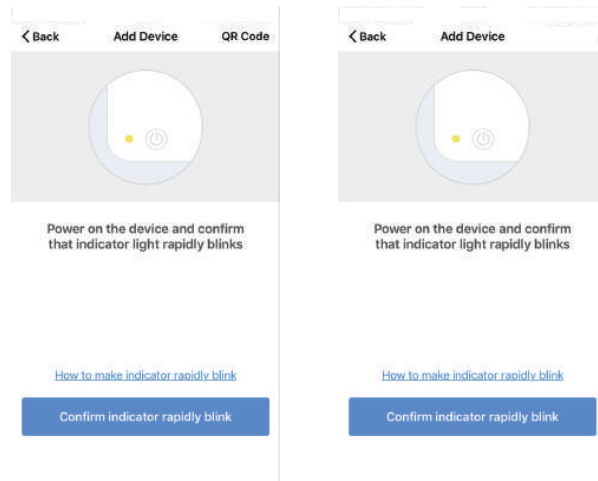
< Back Add Device QR Code

Power on the device and confirm that indicator light rapidly blinks

How to make indicator rapidly blink

Confirm indicator rapidly blink

< Back Add Device

Power on the device and confirm that indicator light rapidly blinks

How to make indicator rapidly blink

Confirm indicator rapidly blink